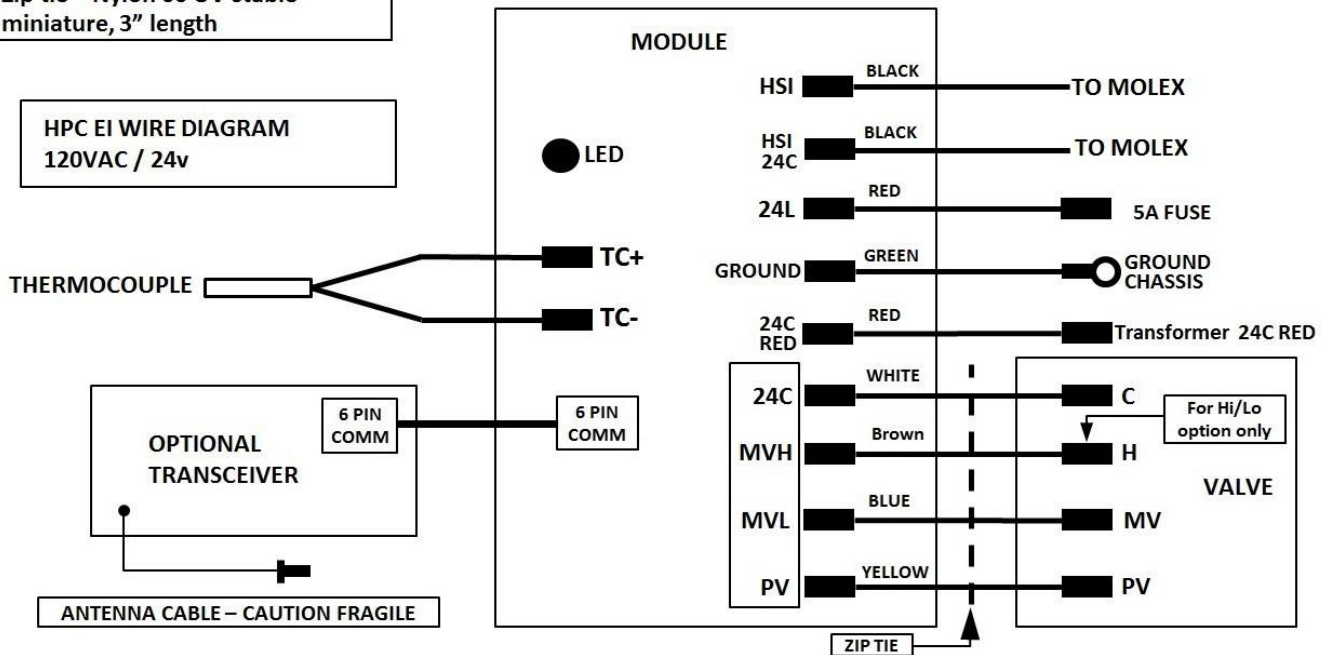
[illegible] – Nylon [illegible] UV stable miniature, 3" length

HPC EI WIRE DIAGRAM
120VAC / 24v

MODULE

LED

HSI — BLACK — TO MOLEX

HSI 24C — BLACK — TO MOLEX

24L — RED — 5A FUSE

GROUND — GREEN — GROUND CHASSIS

24C RED — RED — Transformer 24C RED

THERMOCOUPLE

TC+

TC-

24C — WHITE — C

For Hi/Lo option only

MVH — Brown — H

VALVE

MVL — BLUE — MV

PV — YELLOW — PV

OPTIONAL TRANSCEIVER

6 PIN COMM

6 PIN COMM

ANTENNA CABLE – CAUTION FRAGILE

ZIP TIE